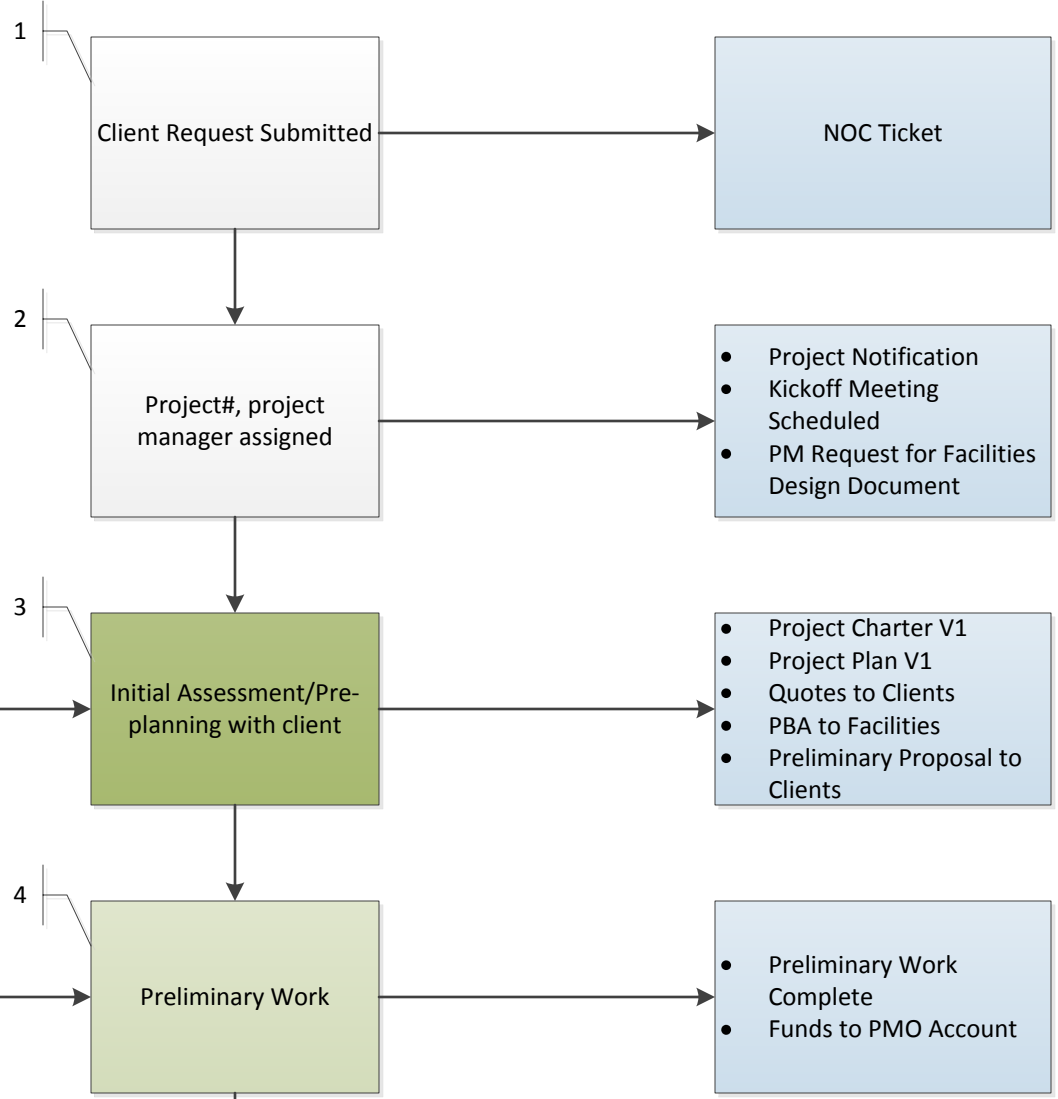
1

Client Request Submitted

NOC Ticket

2

Project#, project manager assigned

- Project Notification
- Kickoff Meeting Scheduled
- PM Request for Facilities Design Document

3

Initial Assessment/Pre-planning with client

- Project Charter V1
- Project Plan V1
- Quotes to Clients
- PBA to Facilities
- Preliminary Proposal to Clients

4

Preliminary Work

- Preliminary Work Complete
- Funds to PMO Account